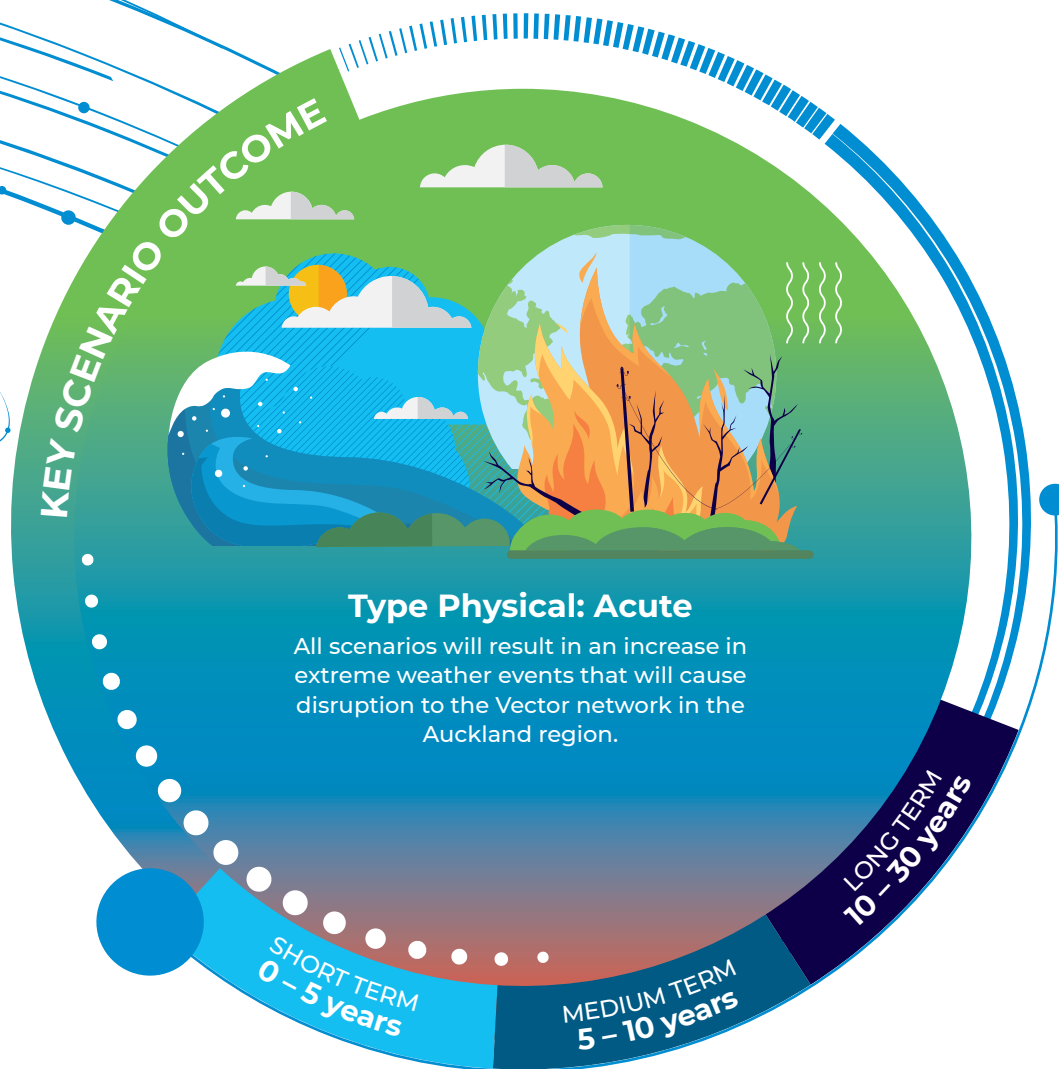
KEY SCENARIO OUTCOME

Type Physical: Acute

All scenarios will result in an increase in extreme weather events that will cause disruption to the Vector network in the Auckland region.

SHORT TERM
0 – 5 years

MEDIUM TERM
5 – 10 years

LONG TERM
10 – 30 years